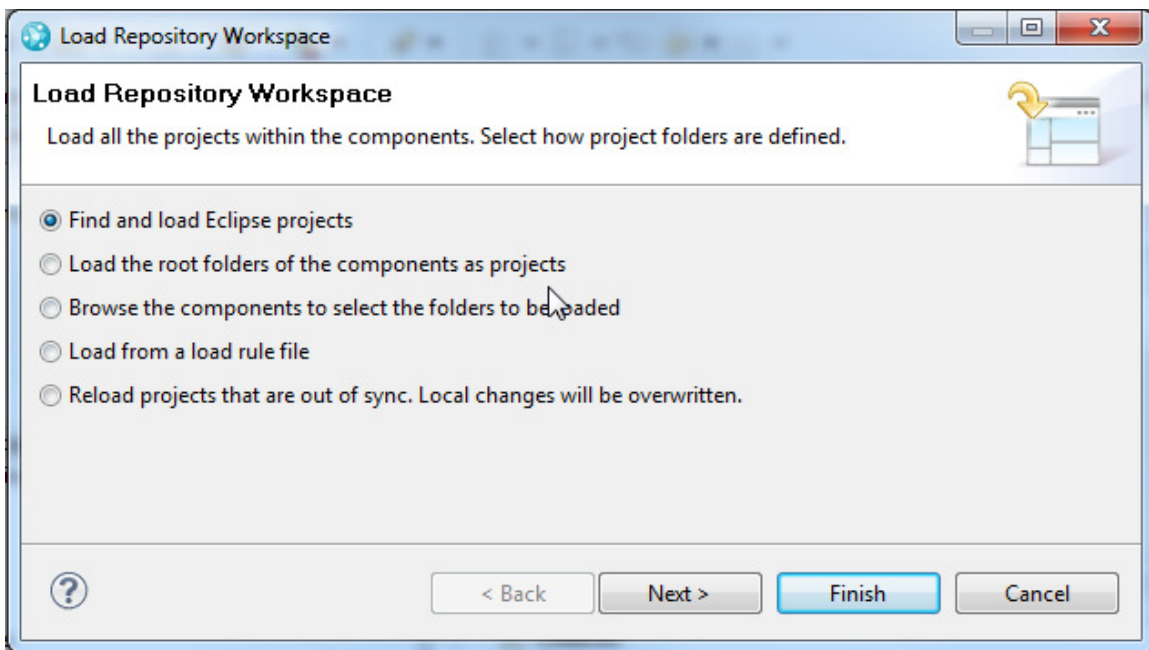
Load Repository Workspace

Load Repository Workspace

Load all the projects within the components. Select how project folders are defined.

Find and load Eclipse projects

Load the root folders of the components as projects

Browse the components to select the folders to be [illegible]aded

Load from a load rule file

Reload projects that are out of sync. Local changes will be overwritten.

?

< Back

Next >

Finish

Cancel